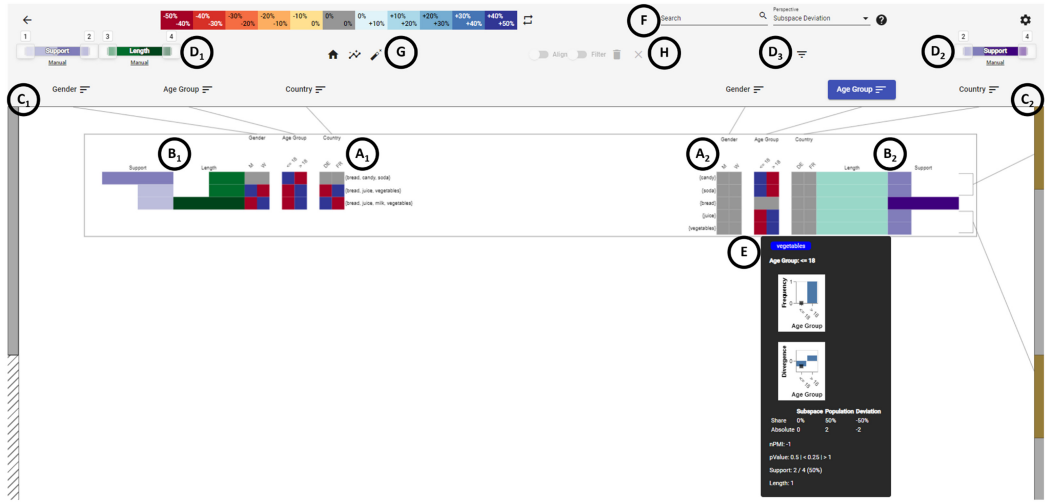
-50% -40% -40% -30% -30% -20% -20% -10% -10% 0% 0% 0% 0% +10% +10% +20% +20% +30% +30% +40% +40% +50%

F Search Perspective Subspace Deviation ?

1 Support 2 3 Length 4 $D_1$ Manual Manual G

Align Filter H $D_3$ $D_2$ 2 Support 4 Manual

$C_1$ Gender Age Group Country Gender Age Group Country $C_2$

$B_1$ Gender Age Group Country $A_1$ $A_2$ Gender Age Group Country $B_2$

Support Length M W <= 18 > 18 DE FR

[bread, candy, soda]
[bread, juice, vegetables]
[bread, juice, milk, vegetables]

M W <= 18 > 18 DE FR Length Support

[candy]
[soda]
[bread]
[juice]
[vegetables]

E vegetables

Age Group: <= 18

Frequency
1
0
<= 18 > 18
Age Group

Divergence
0
<= 18 > 18
Age Group

| | Subspace | Population | Deviation |
|---|---|---|---|
| Share | 0% | 50% | -50% |
| Absolute | 0 | 2 | -2 |

nPMI: -1
pValue: 0.5 | < 0.25 | > 1
Support: 2 / 4 (50%)
Length: 1